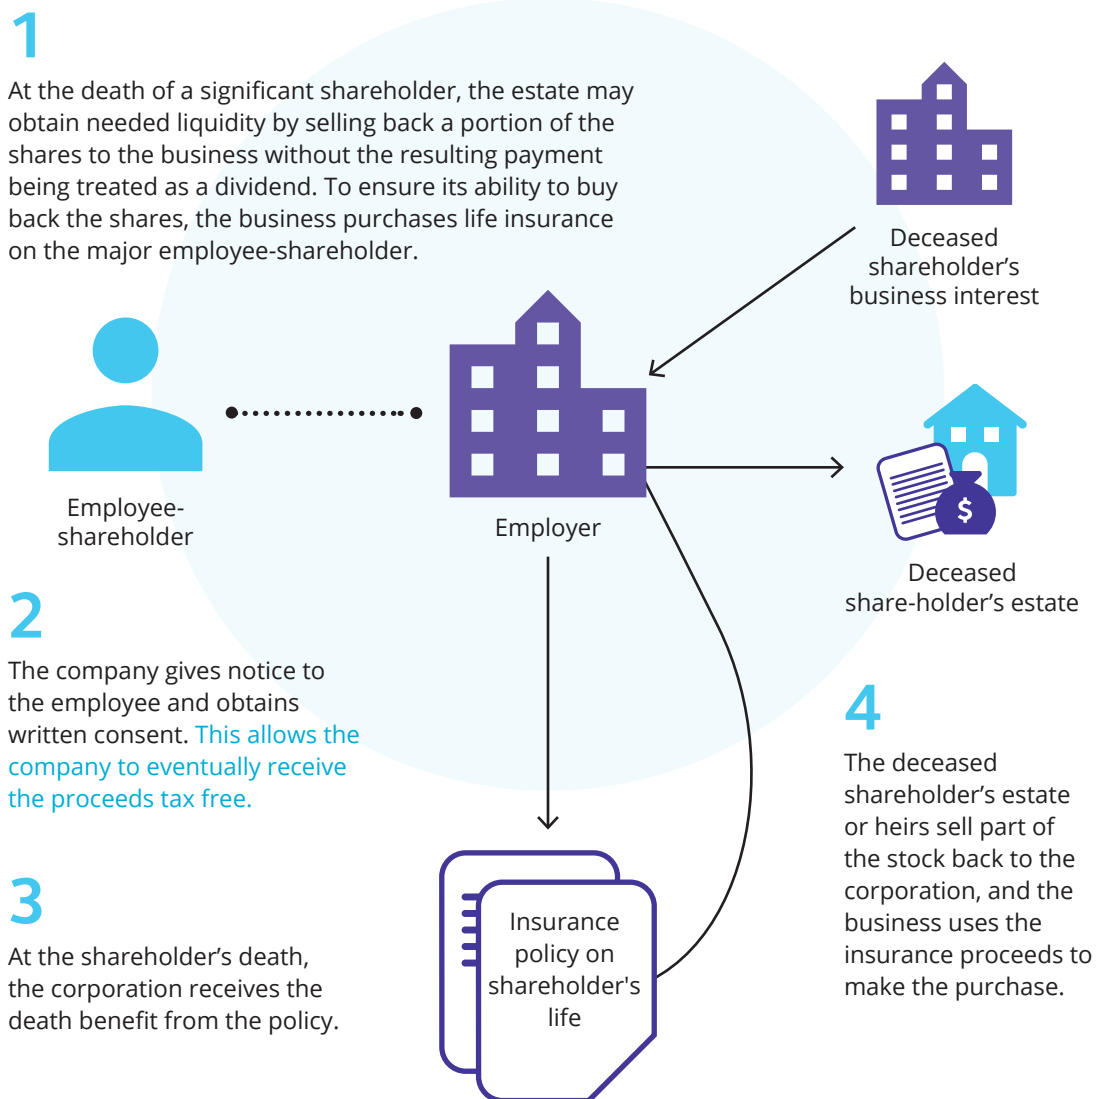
1

At the death of a significant shareholder, the estate may obtain needed liquidity by selling back a portion of the shares to the business without the resulting payment being treated as a dividend. To ensure its ability to buy back the shares, the business purchases life insurance on the major employee-shareholder.

Deceased shareholder’s business interest

Employee-shareholder

Employer

$

Deceased share-holder’s estate

2

The company gives notice to the employee and obtains written consent. This allows the company to eventually receive the proceeds tax free.

4

The deceased shareholder’s estate or heirs sell part of the stock back to the corporation, and the business uses the insurance proceeds to make the purchase.

3

At the shareholder’s death, the corporation receives the death benefit from the policy.

Insurance policy on shareholder's life